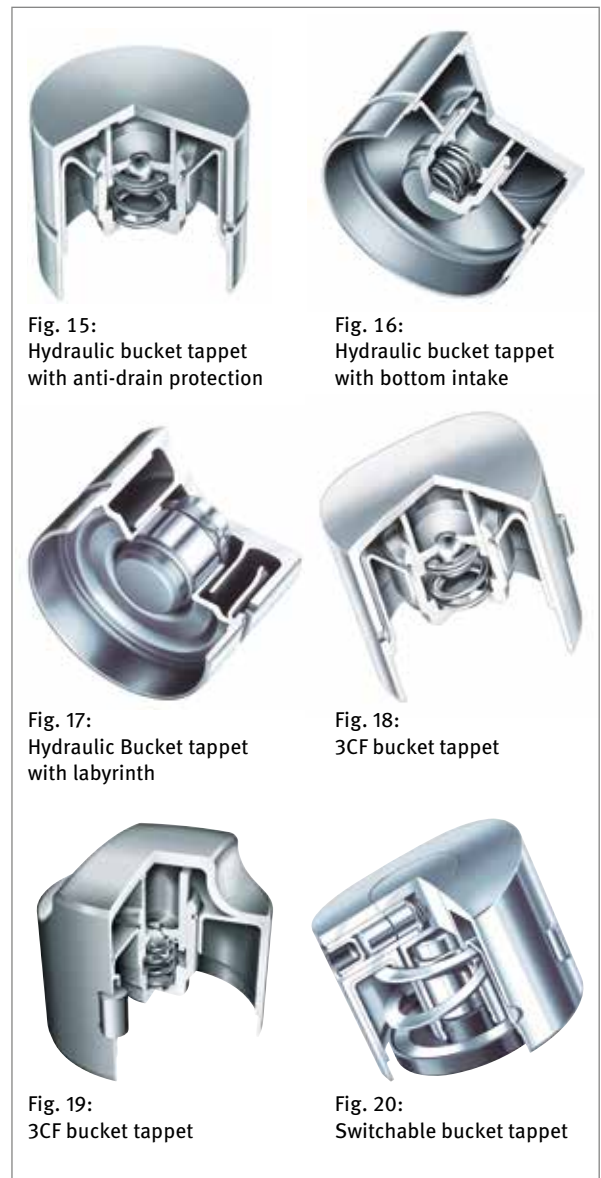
Fig. 15:
Hydraulic bucket tappet with anti-drain protection

Fig. 16:
Hydraulic bucket tappet with bottom intake

Fig. 17:
Hydraulic Bucket tappet with labyrinth

Fig. 18:
3CF bucket tappet

Fig. 19:
3CF bucket tappet

Fig. 20:
Switchable bucket tappet